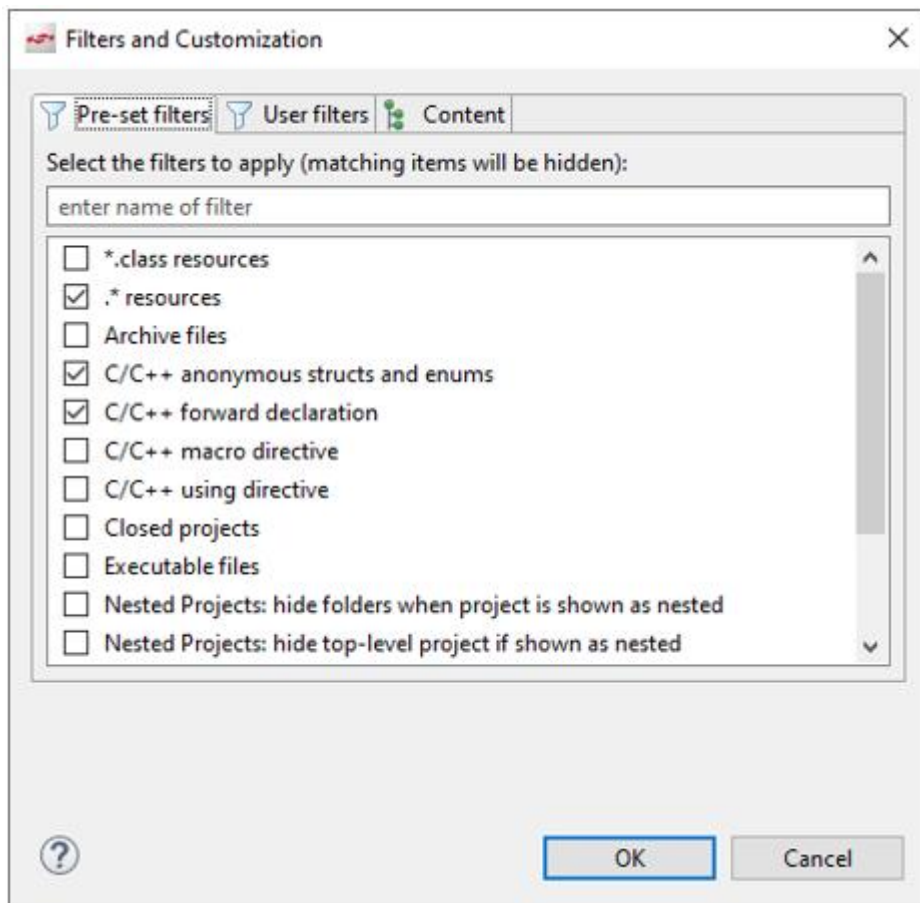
Filters and Customization

Pre-set filters
User filters
Content

Select the filters to apply (matching items will be hidden):

enter name of filter

☐ *.class resources
☑ .* resources
☐ Archive files
☑ C/C++ anonymous structs and enums
☑ C/C++ forward declaration
☐ C/C++ macro directive
☐ C/C++ using directive
☐ Closed projects
☐ Executable files
☐ Nested Projects: hide folders when project is shown as nested
☐ Nested Projects: hide top-level project if shown as nested

?

OK
Cancel